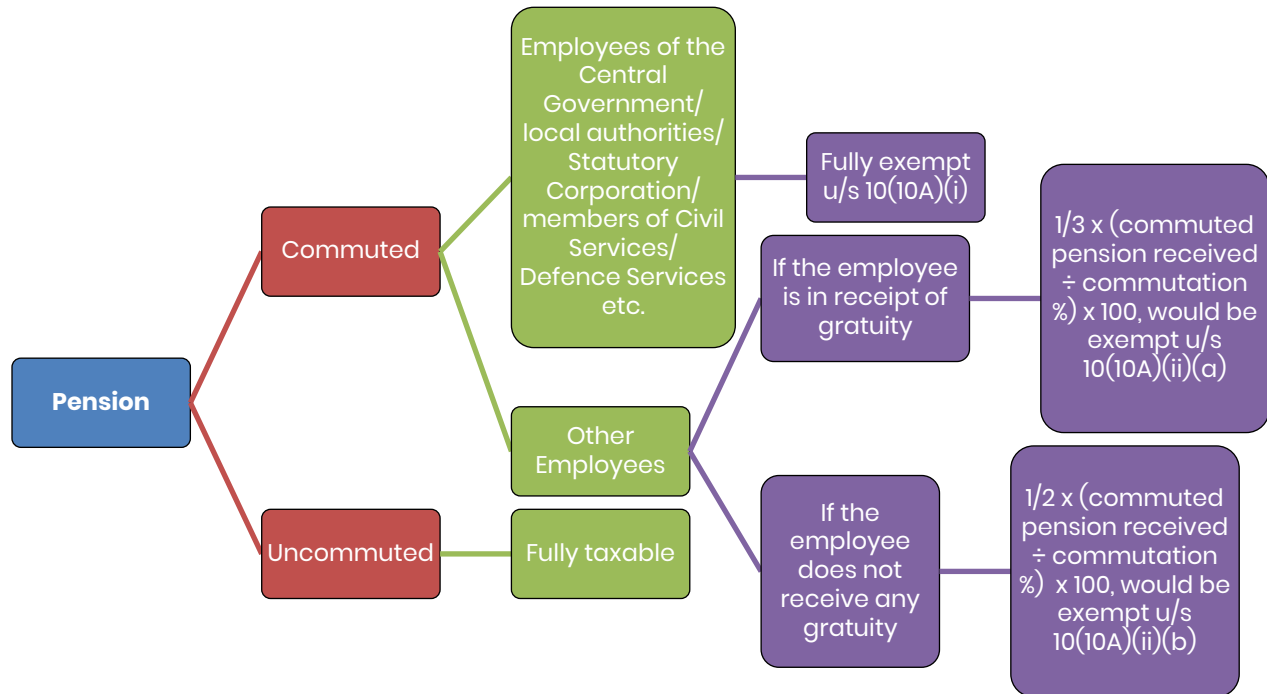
Pension

Commuted

Uncommuted

Employees of the Central Government/ local authorities/ Statutory Corporation/ members of Civil Services/ Defence Services etc.

Fully exempt u/s 10(10A)(i)

Other Employees

If the employee is in receipt of gratuity

1/3 x (commuted pension received ÷ commutation %) x 100, would be exempt u/s 10(10A)(ii)(a)

If the employee does not receive any gratuity

1/2 x (commuted pension received ÷ commutation %) x 100, would be exempt u/s 10(10A)(ii)(b)

Fully taxable